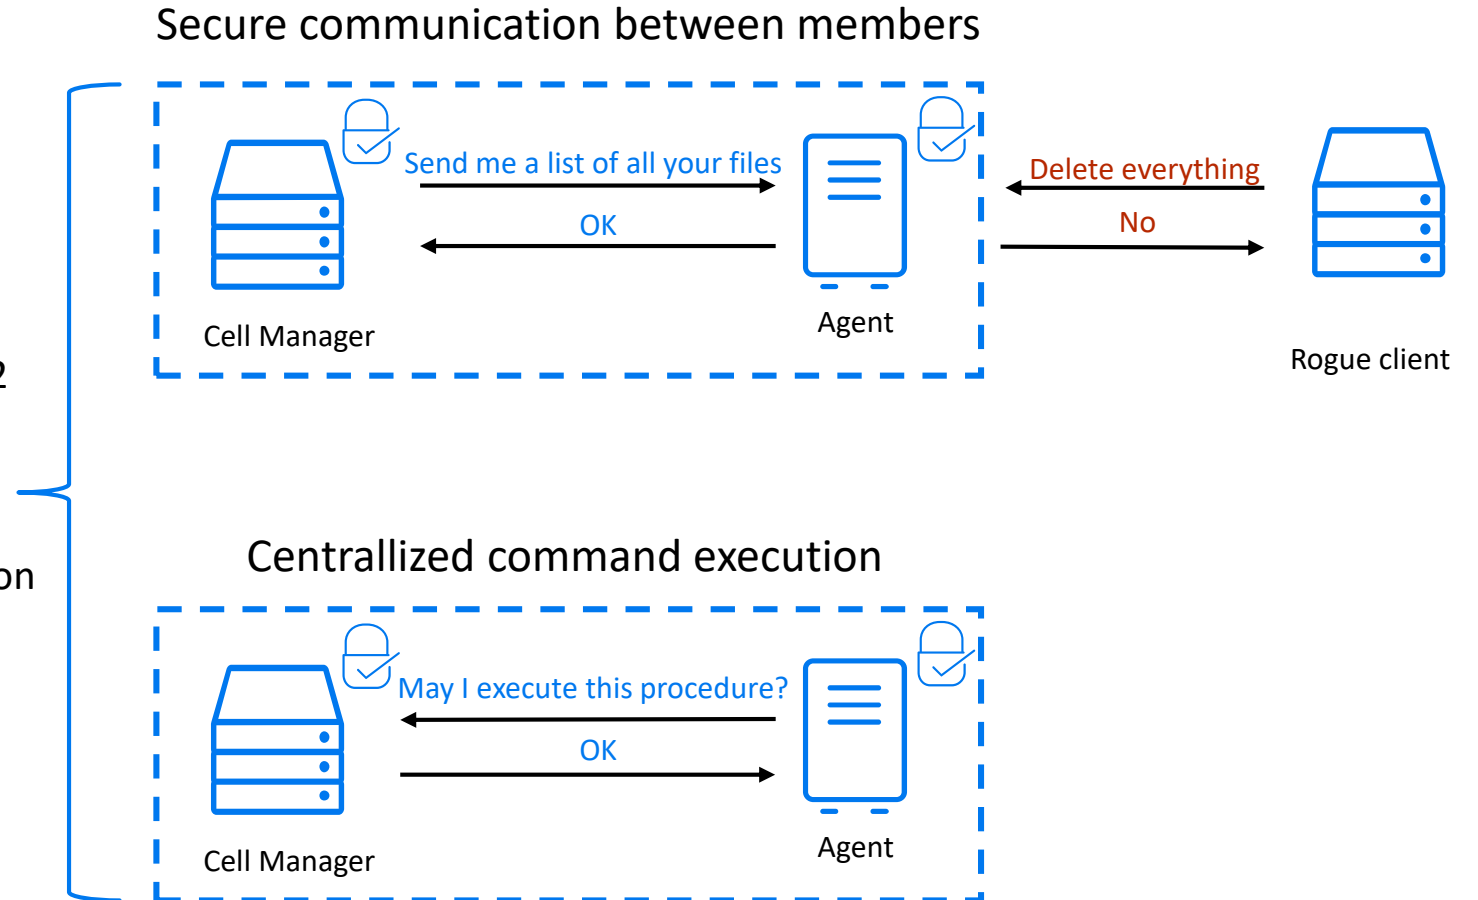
Secure communication between members

Send me a list of all your files

OK

Cell Manager

Agent

Delete everything

No

Rogue client

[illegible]

on

Centrallized command execution

May I execute this procedure?

OK

Cell Manager

Agent